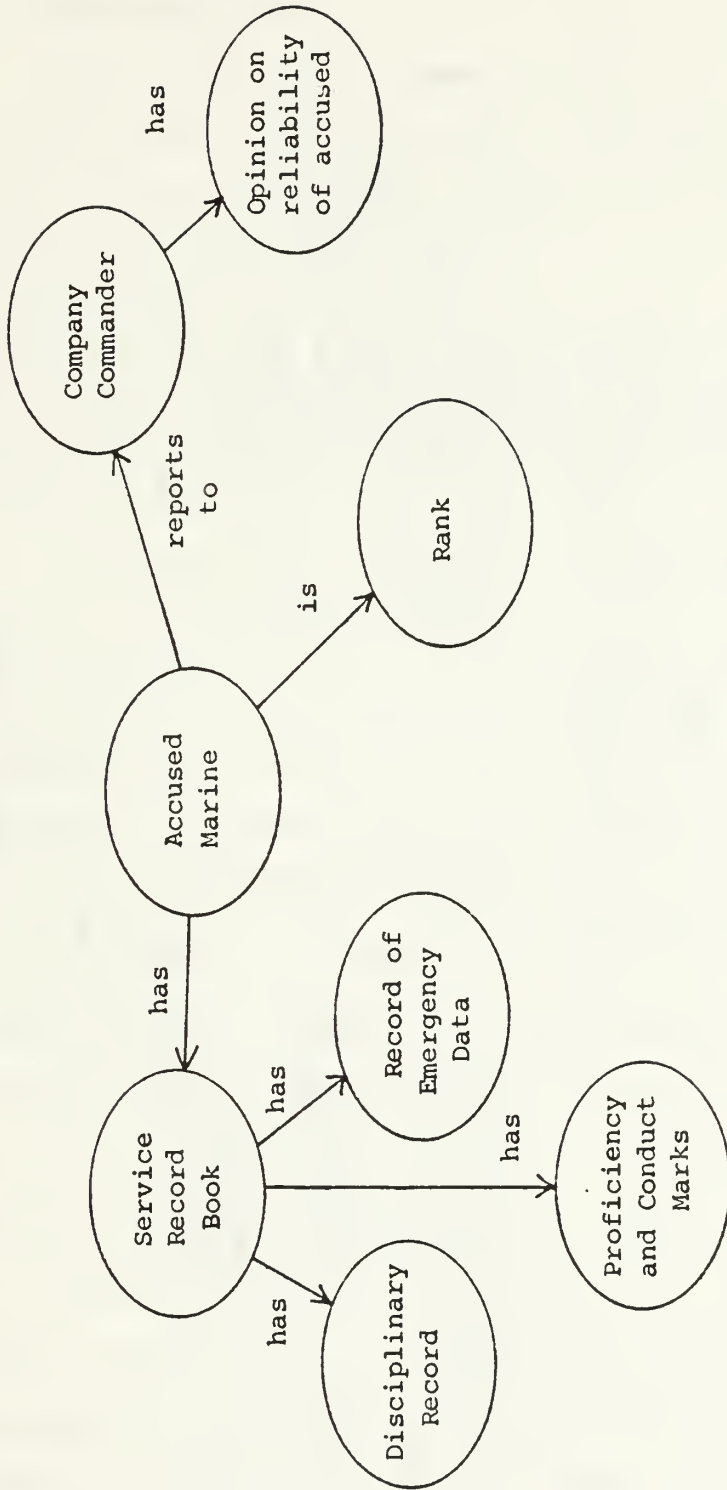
Accused Marine

has

Service Record Book

has

Disciplinary Record

has

Record of Emergency Data

has

Proficiency and Conduct Marks

is

Rank

reports to

Company Commander

has

Opinion on reliability of accused